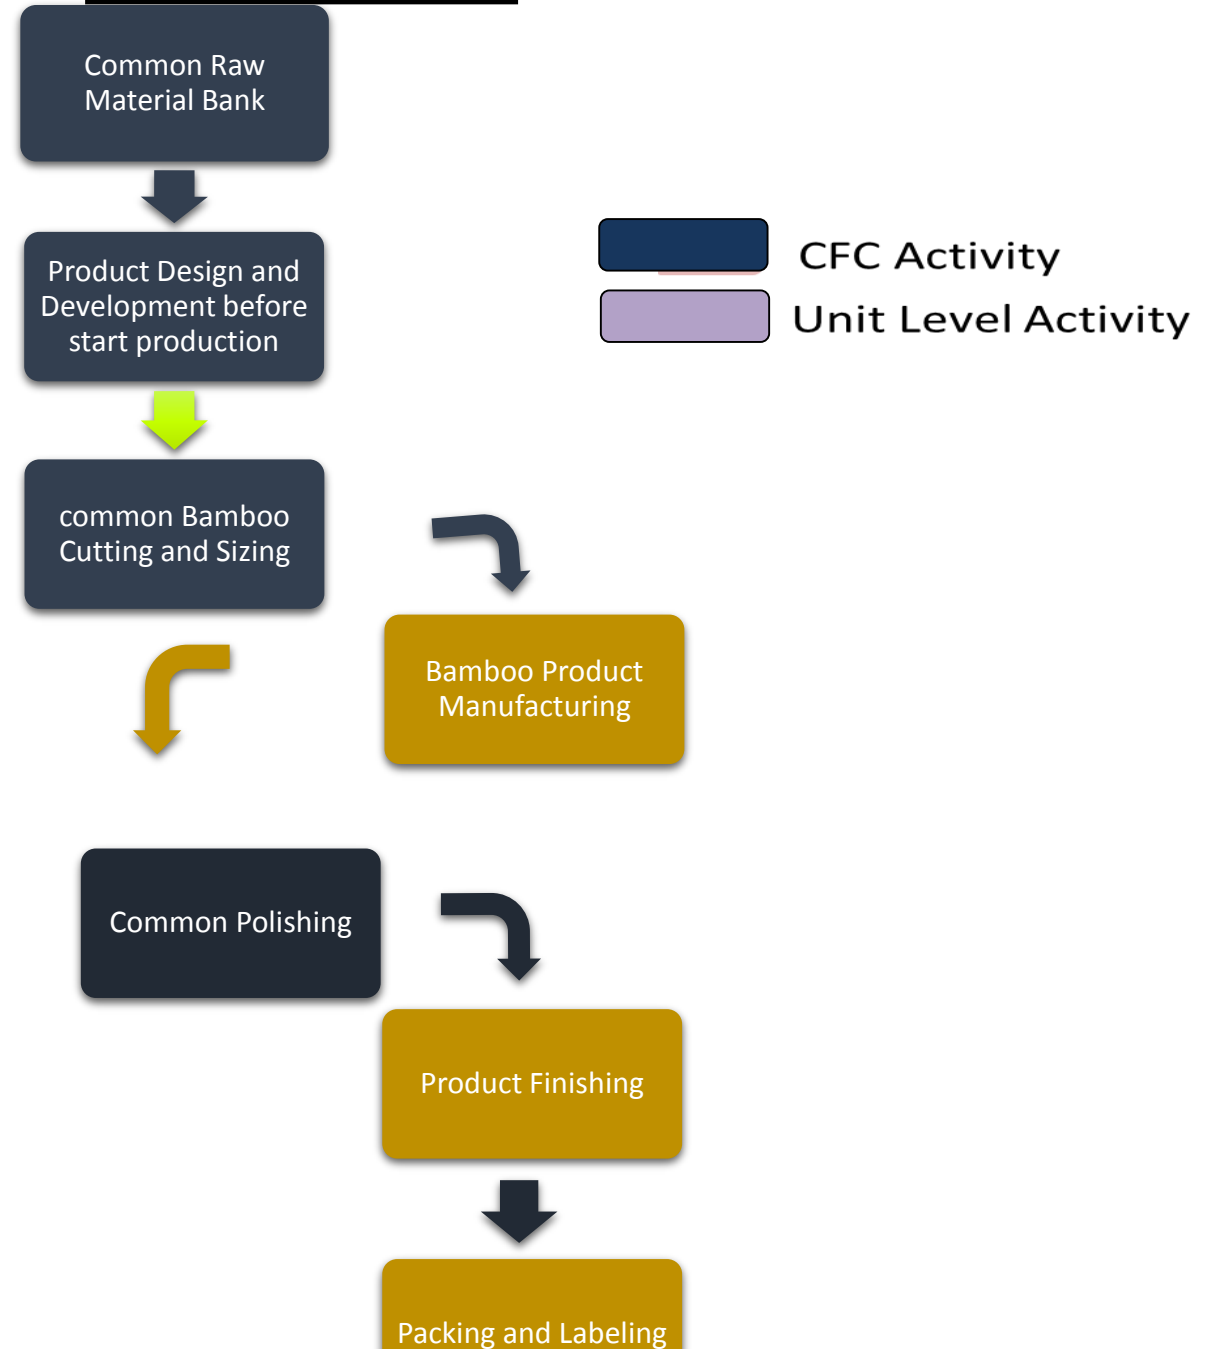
Common Raw Material Bank

Product Design and Development before start production

common Bamboo Cutting and Sizing

Bamboo Product Manufacturing

Common Polishing

Product Finishing

Packing and Labeling

CFC Activity

Unit Level Activity